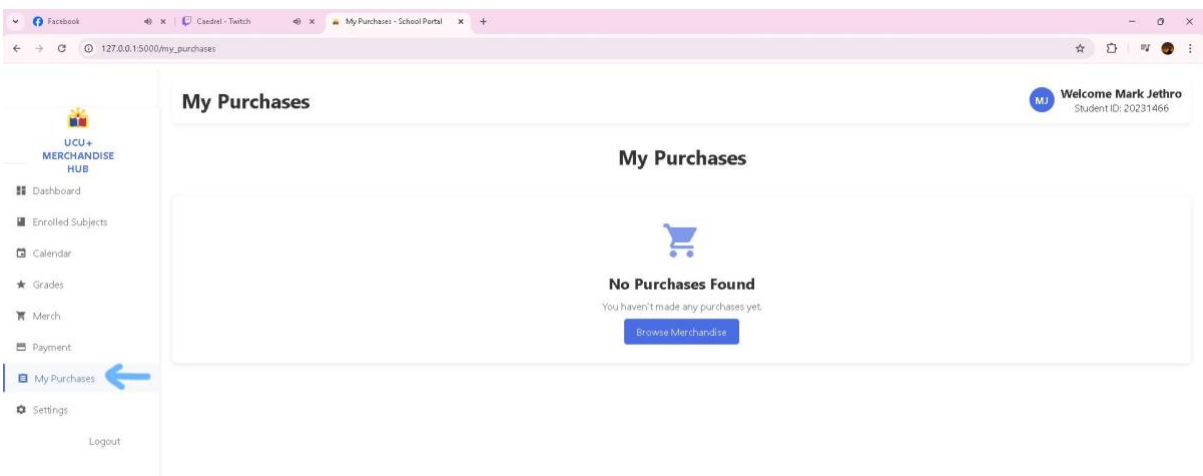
Facebook
Caedrel - Twitch
My Purchases - School Portal
127.0.0.1:5000/my_purchases

UCU+ MERCHANDISE HUB
Dashboard
Enrolled Subjects
Calendar
Grades
Merch
Payment
My Purchases
Settings
Logout

My Purchases

MJ
Welcome Mark Jethro
Student ID: 20231466

My Purchases

No Purchases Found
You haven't made any purchases yet.
Browse Merchandise